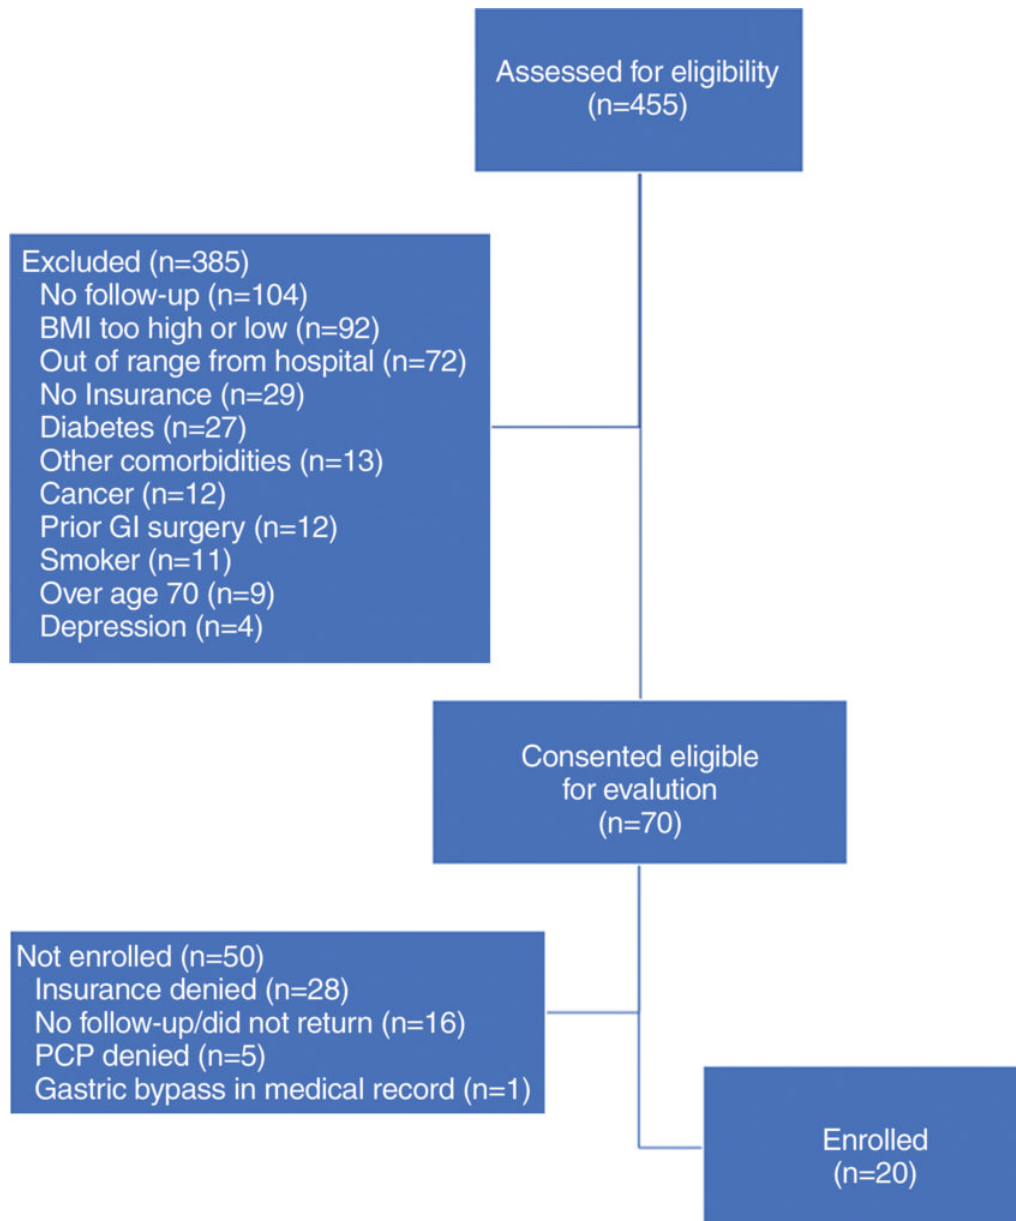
Assessed for eligibility
(n=455)

Excluded (n=385)
No follow-up (n=104)
BMI too high or low (n=92)
Out of range from hospital (n=72)
No Insurance (n=29)
Diabetes (n=27)
Other comorbidities (n=13)
Cancer (n=12)
Prior GI surgery (n=12)
Smoker (n=11)
Over age 70 (n=9)
Depression (n=4)

Consented eligible for evalution
(n=70)

Not enrolled (n=50)
Insurance denied (n=28)
No follow-up/did not return (n=16)
PCP denied (n=5)
Gastric bypass in medical record (n=1)

Enrolled
(n=20)